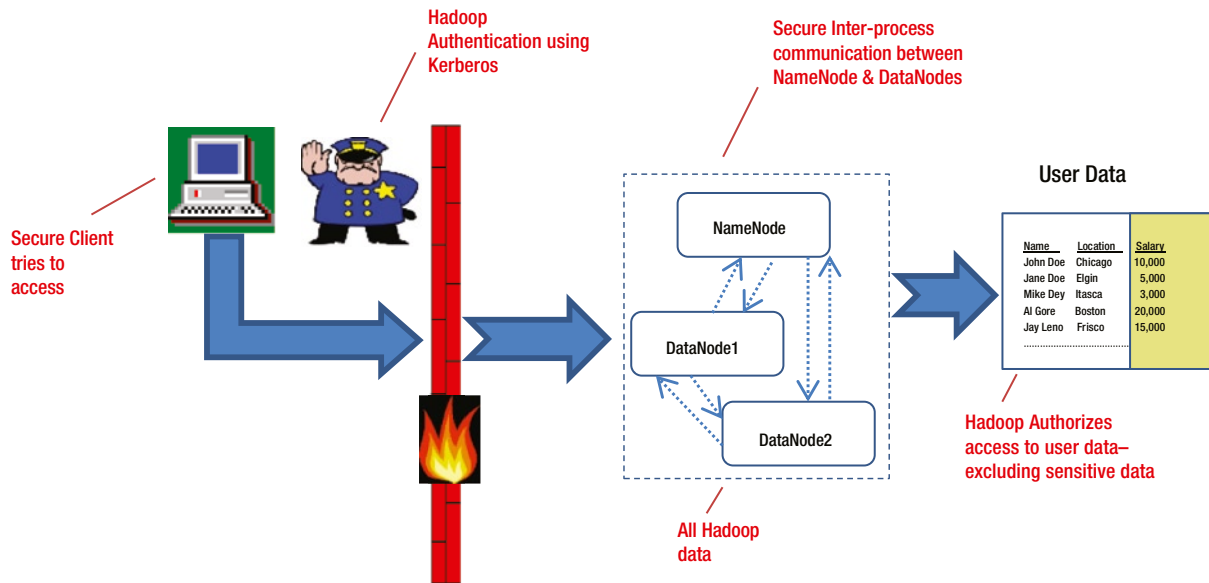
Hadoop Authentication using Kerberos

Secure Inter-process communication between NameNode & DataNodes

Secure Client tries to access

User Data

NameNode

DataNode1

DataNode2

| Name | Location | Salary |
|---|---|---|
| John Doe | Chicago | 10,000 |
| Jane Doe | Elgin | 5,000 |
| Mike Dey | Itasca | 3,000 |
| Al Gore | Boston | 20,000 |
| Jay Leno | Frisco | 15,000 |

Hadoop Authorizes access to user data– excluding sensitive data

All Hadoop data